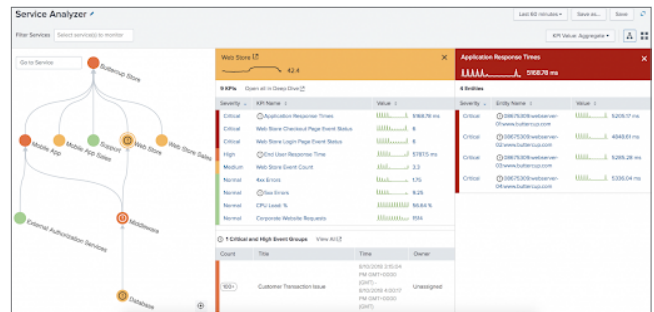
Service Analyzer

Last 60 minutes ▾ Save as... Save

Filter Services Select service(s) to monitor

KPI Value: Aggregate ▾

Go to Service

Buttercup Store

Mobile App

Mobile App Sales

Support

Web Store

Web Store Sales

External Authorization Services

Middleware

Database

Web Store

42.4

9 KPIs Open all in Deep Dive

| Severity | KPI Name | Value |
|---|---|---|
| Critical | Application Response Times | 5168.78 ms |
| Critical | Web Store Checkout Page Event Status | 6 |
| Critical | Web Store Login Page Event Status | 6 |
| High | End User Response Time | 5797.5 ms |
| Medium | Web Store Event Count | 3.2 |
| Normal | 4xx Errors | 1.75 |
| Normal | 5xx Errors | 9.25 |
| Normal | CPU Load % | 56.84 % |
| Normal | Corporate Website Requests | 1914 |

1 Critical and High Event Groups View All

| Count | Title | Time | Owner |
|---|---|---|---|
| 100+ | Customer Transaction Issue | 8/10/2018 3:10:04 PM (GMT-10:00) - 8/10/2018 4:37:17 PM (GMT-10:00) (GMT-) | Unassigned |

Application Response Times

5168.78 ms

4 Entities

| Severity | Entity Name | Value |
|---|---|---|
| Critical | 0867530 9webserver-01.www.buttercup.com | 5205.17 ms |
| Critical | 0867530 9webserver-02.www.buttercup.com | 4848.61 ms |
| Critical | 0867530 9webserver-03.www.buttercup.com | 5285.28 ms |
| Critical | 0867530 9webserver-04.www.buttercup.com | 5336.04 ms |